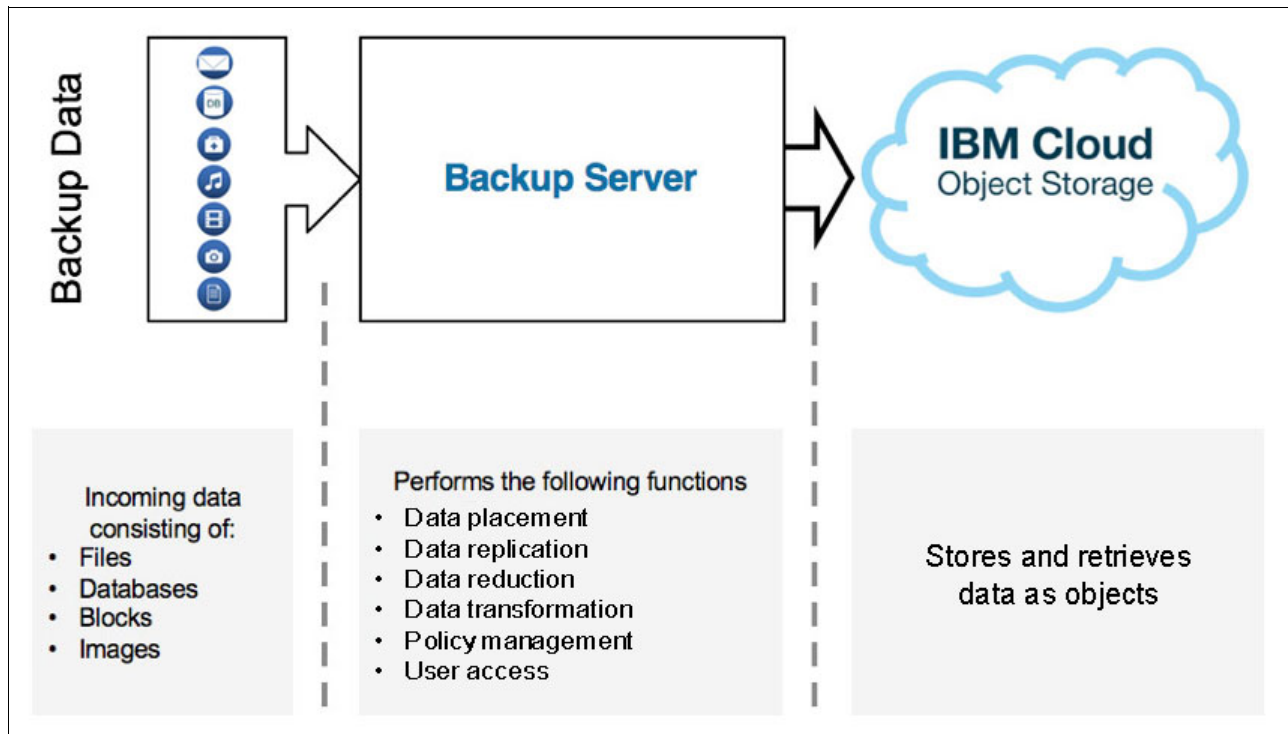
Backup Data

DB

Backup Server

IBM Cloud
Object Storage

Incoming data consisting of:
• Files
• Databases
• Blocks
• Images

Performs the following functions
• Data placement
• Data replication
• Data reduction
• Data transformation
• Policy management
• User access

Stores and retrieves data as objects